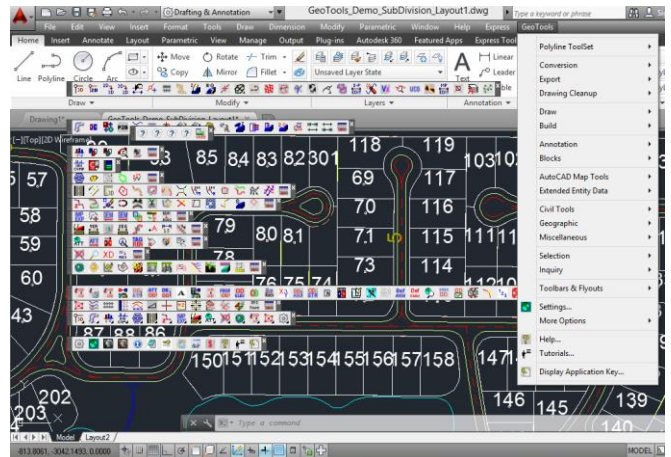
Drafting & Annotation
GeoTools_Demo_SubDivision_Layout1.dwg
Type a keyword or phrase
File Edit View Insert Format Tools Draw Dimension Modify Parametric Window Help Express GeoTools
Home Insert Annotate Layout Parametric View Manage Output Plug-ins Autodesk 360 Featured Apps Express Tool
Line Polyline Circle Arc
Move Rotate Trim
Copy Mirror Fillet
Unsaved Layer State
Text
Linear
Leader
Draw
Modify
Layers
Annotation
Drawing1*
GeoTools_Demo_SubDivision_Layout1*
[-][Top][2D Wireframe]
Polyline ToolSet
Conversion
Export
Drawing Cleanup
Draw
Build
Annotation
Blocks
AutoCAD Map Tools
Extended Entity Data
Civil Tools
Geographic
Miscellaneous
Selection
Inquiry
Toolbars & Flyouts
Settings...
More Options
Help...
Tutorials...
Display Application Key...
57
58
59
60
43
202
203
93
85 84 83 82 301
118
119
103 102
69
117
70
116
79
80 81
71
115 111 11
73
114
76 75 74
87 88 86
150 151 152 153 154 155 156 157 158
147
146
145
139
140
Type a command
Model Layout2
-813.8061, -3042.1493, 0.0000
MODEL